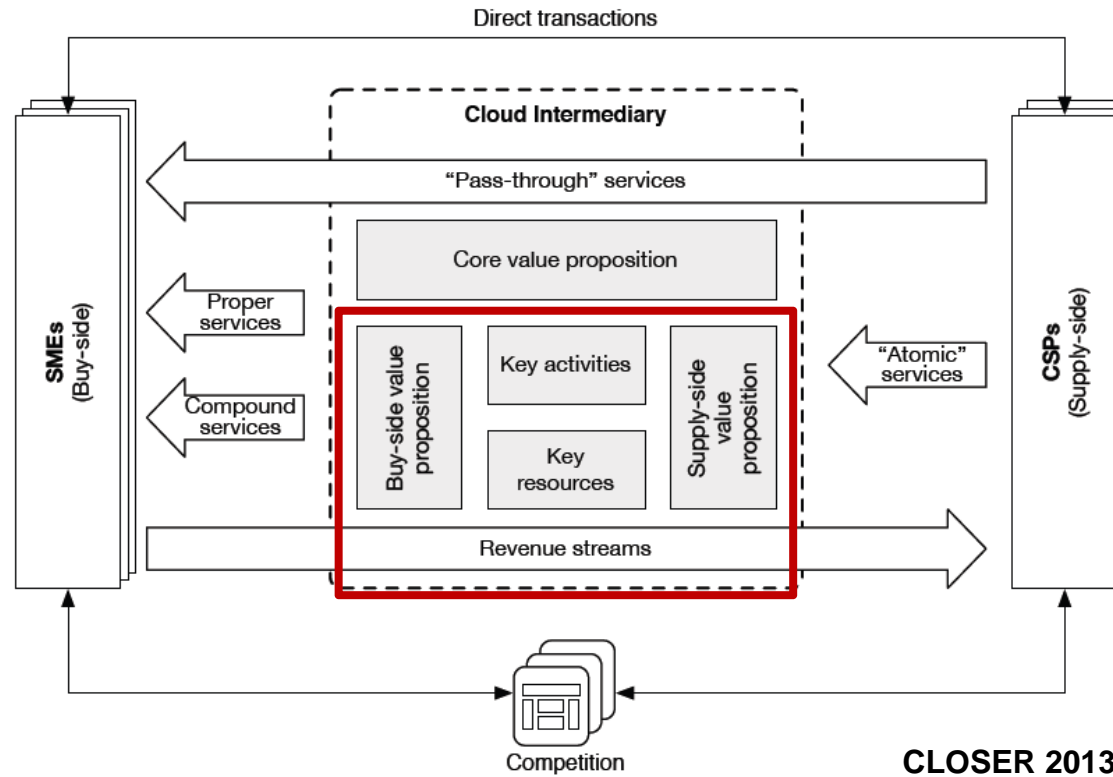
Direct transactions

Cloud Intermediary

"Pass-through" services

Core value proposition

SMEs (Buy-side)

Proper services

Compound services

Buy-side value proposition

Key activities

Key resources

Supply-side value proposition

"Atomic" services

CSPs (Supply-side)

Revenue streams

Competition

CLOSER 2013